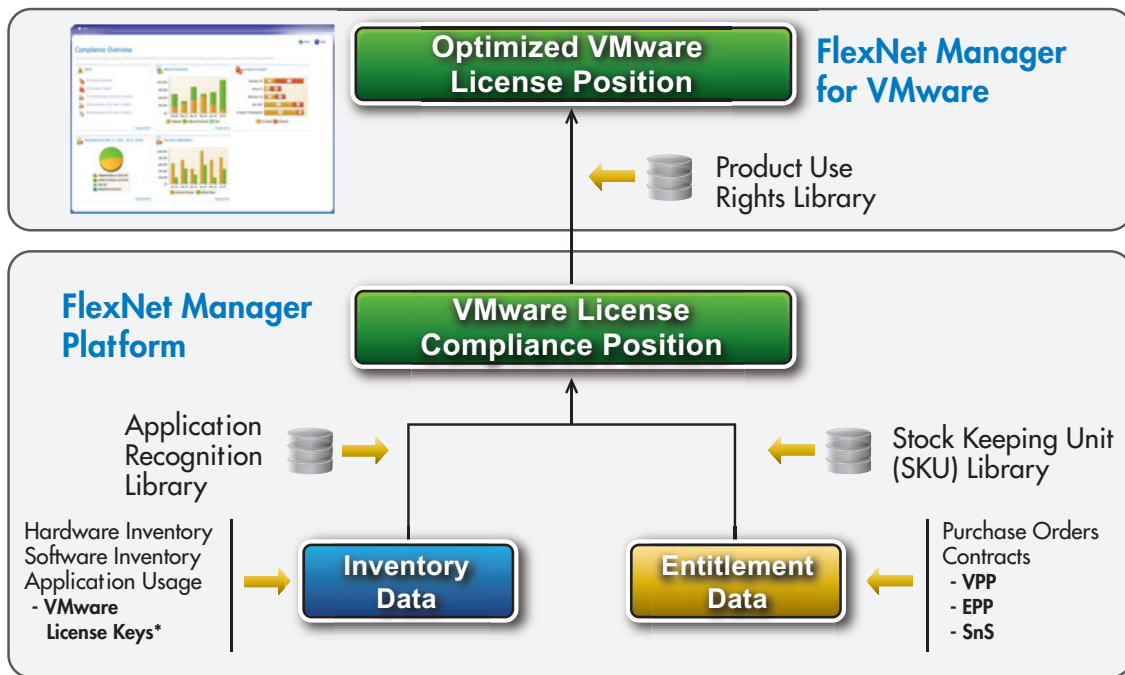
Compliance Overview

Optimized VMware License Position

FlexNet Manager for VMware

Product Use Rights Library

FlexNet Manager Platform

VMware License Compliance Position

Application Recognition Library

Stock Keeping Unit (SKU) Library

Hardware Inventory
Software Inventory
Application Usage
- VMware License Keys*

Inventory Data

Entitlement Data

Purchase Orders
Contracts
- VPP
- EPP
- SnS